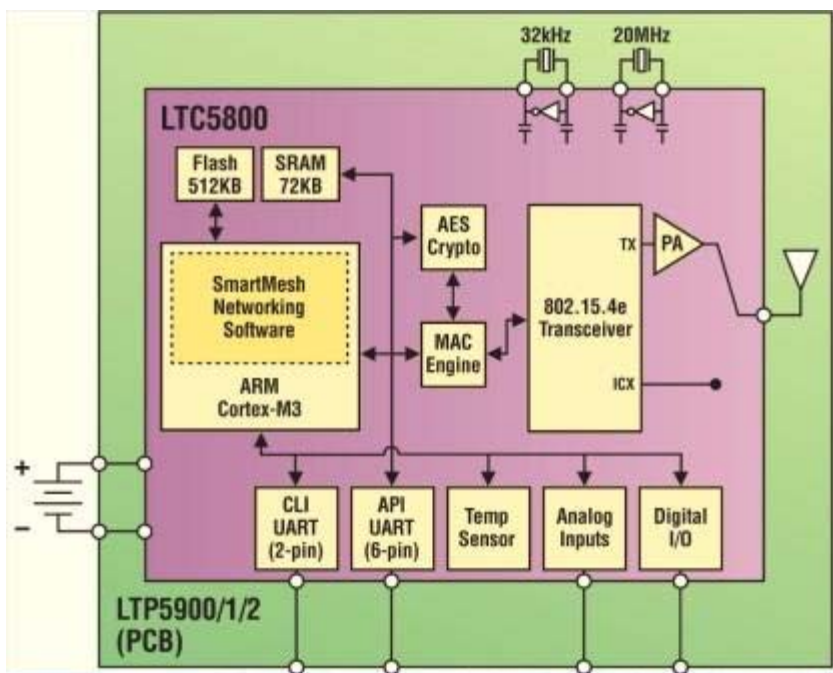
32kHz

20MHz

LTC5800

Flash 512KB

SRAM 72KB

AES Crypto

SmartMesh Networking Software

ARM Cortex-M3

MAC Engine

802.15.4e Transceiver

TX

PA

ICX

+

−

CLI UART (2-pin)

API UART (6-pin)

Temp Sensor

Analog Inputs

Digital I/O

LTP5900/1/2 (PCB)